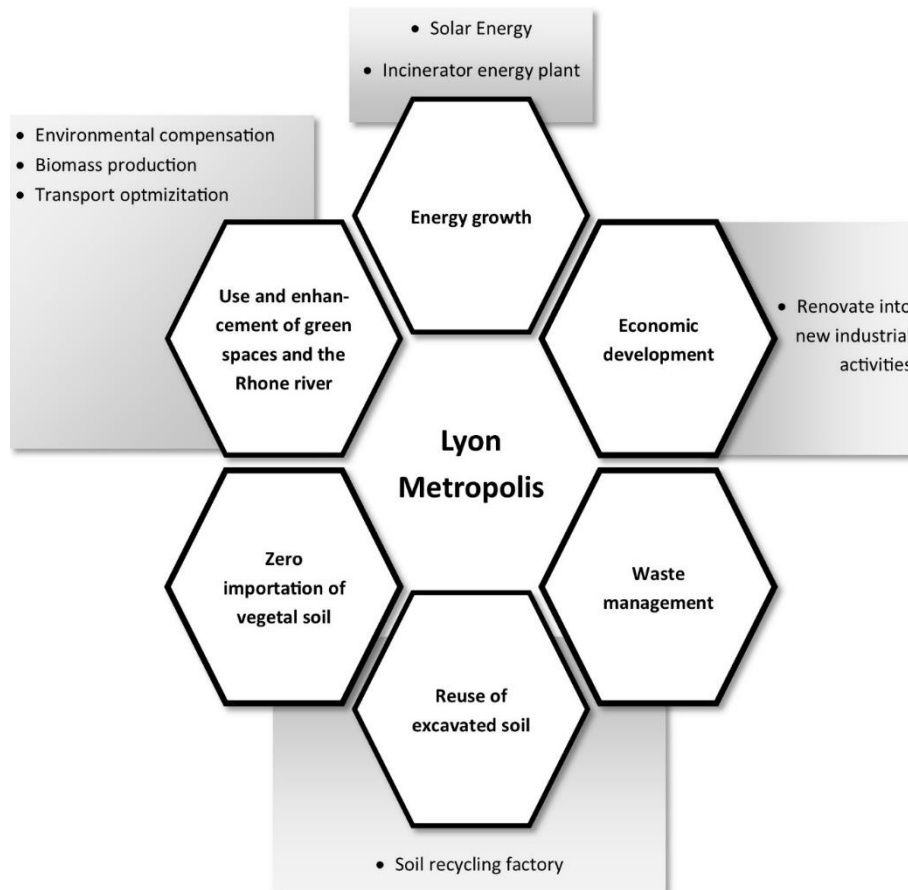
• Solar Energy
• Incinerator energy plant

• Environmental compensation
• Biomass production
• Transport optmizitation

Energy growth

Use and enhancement of green spaces and the Rhone river

Economic development

• Renovate into new industrial activities

Lyon Metropolis

Zero importation of vegetal soil

Waste management

Reuse of excavated soil

• Soil recycling factory